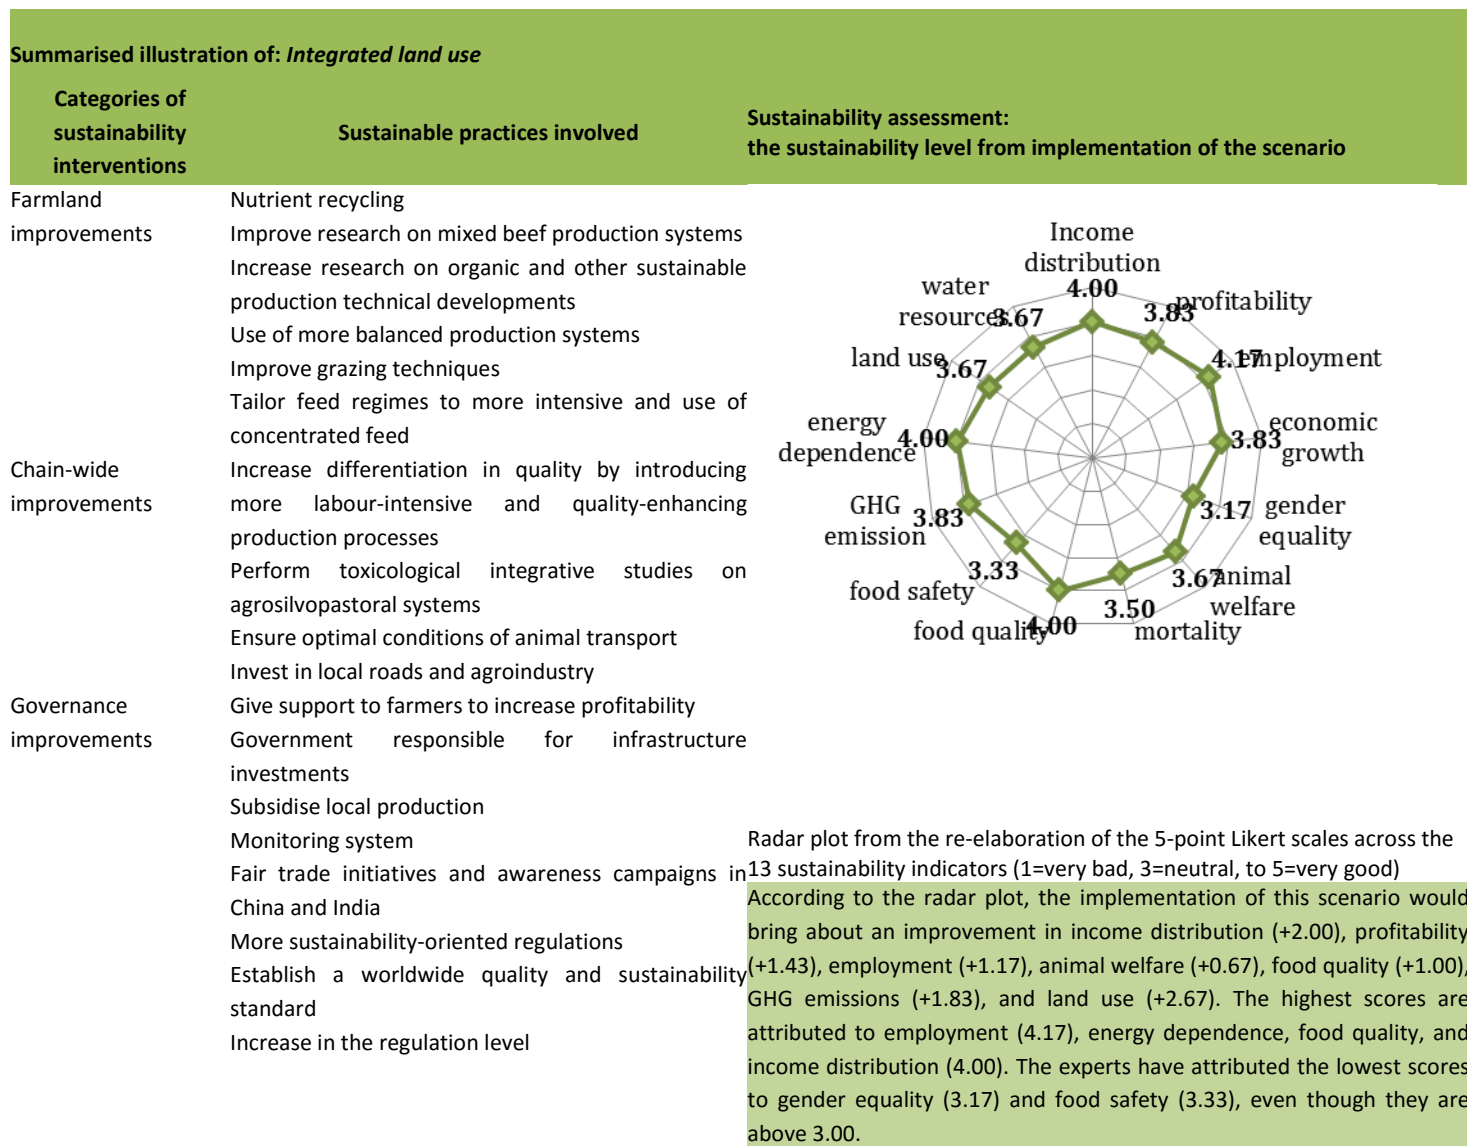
Summarised illustration of: *Integrated land use*

| Categories of sustainability interventions | Sustainable practices involved | Sustainability assessment: the sustainability level from implementation of the scenario |
|---|---|---|
| Farmland improvements | Nutrient recycling<br>Improve research on mixed beef production systems<br>Increase research on organic and other sustainable production technical developments<br>Use of more balanced production systems<br>Improve grazing techniques<br>Tailor feed regimes to more intensive and use of concentrated feed | |
| Chain-wide improvements | Increase differentiation in quality by introducing more labour-intensive and quality-enhancing production processes<br>Perform toxicological integrative studies on agrosilvopastoral systems<br>Ensure optimal conditions of animal transport<br>Invest in local roads and agroindustry | |
| Governance improvements | Give support to farmers to increase profitability<br>Government responsible for infrastructure investments<br>Subsidise local production<br>Monitoring system<br>Fair trade initiatives and awareness campaigns in China and India<br>More sustainability-oriented regulations<br>Establish a worldwide quality and sustainability standard<br>Increase in the regulation level | |

Income distribution 4.00
profitability 3.83
employment 4.17
economic growth 3.83
gender equality 3.17
animal welfare 3.67
mortality 3.50
food quality 4.00
food safety 3.33
GHG emission 3.83
energy dependence 4.00
land use 3.67
water resources 3.67

Radar plot from the re-elaboration of the 5-point Likert scales across the 13 sustainability indicators (1=very bad, 3=neutral, to 5=very good)

According to the radar plot, the implementation of this scenario would bring about an improvement in income distribution (+2.00), profitability (+1.43), employment (+1.17), animal welfare (+0.67), food quality (+1.00), GHG emissions (+1.83), and land use (+2.67). The highest scores are attributed to employment (4.17), energy dependence, food quality, and income distribution (4.00). The experts have attributed the lowest scores to gender equality (3.17) and food safety (3.33), even though they are above 3.00.